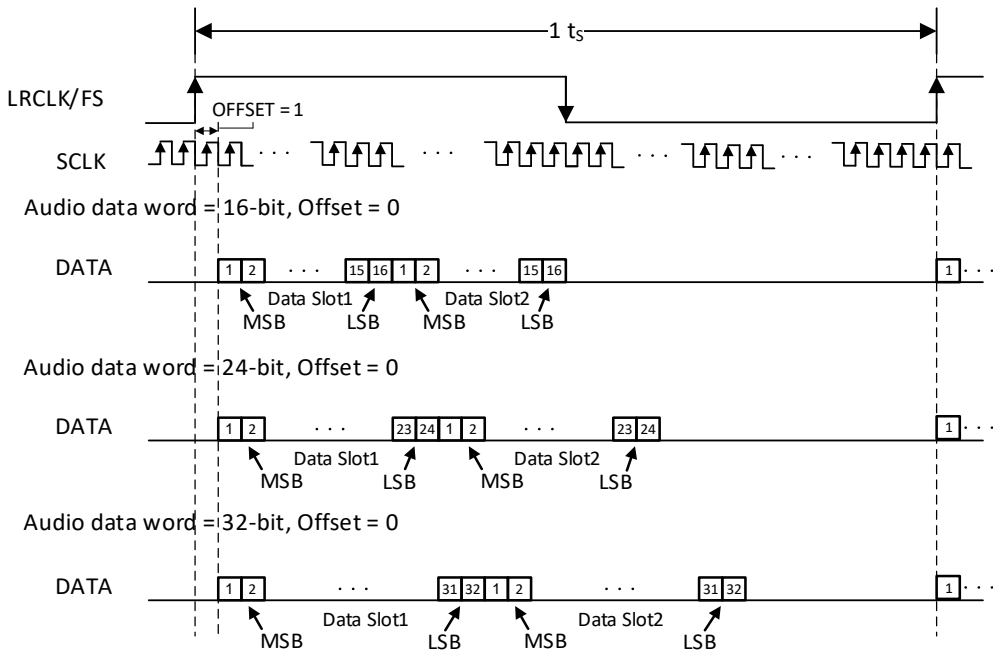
1 $t_S$

LRCLK/FS

OFFSET = 1

SCLK · · · · · · · · · · · · · · ·

Audio data word = 16-bit, Offset = 0

DATA 1 2 · · · 15 16 1 2 · · · 15 16 1 · · ·

Data Slot1 Data Slot2

MSB LSB MSB LSB

Audio data word = 24-bit, Offset = 0

DATA 1 2 · · · 23 24 1 2 · · · 23 24 1 · · ·

Data Slot1 Data Slot2

MSB LSB MSB LSB

Audio data word = 32-bit, Offset = 0

DATA 1 2 · · · 31 32 1 2 · · · 31 32 1 · · ·

Data Slot1 Data Slot2

MSB LSB MSB LSB